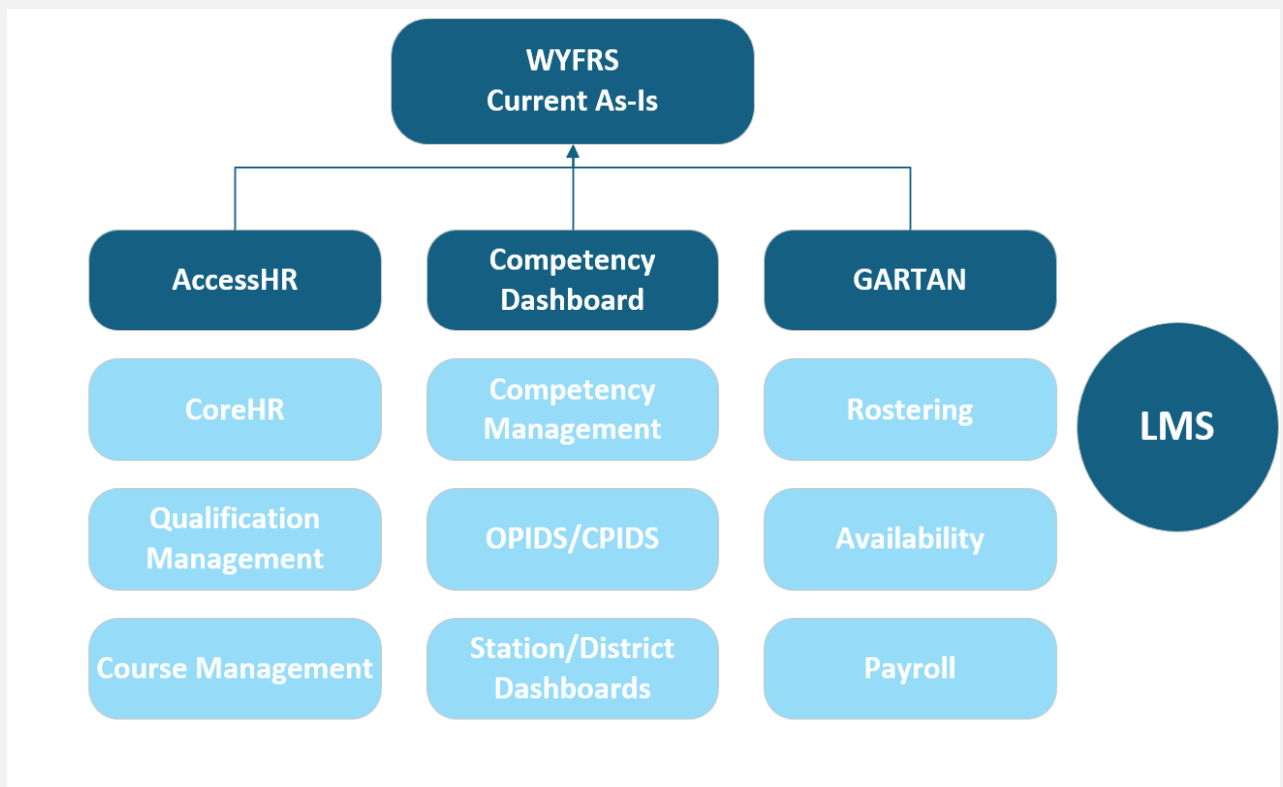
WYFRS
Current As-Is

AccessHR

CoreHR

Qualification Management

Course Management

Competency Dashboard

Competency Management

OPIDS/CPIDS

Station/District Dashboards

GARTAN

Rostering

Availability

Payroll

LMS